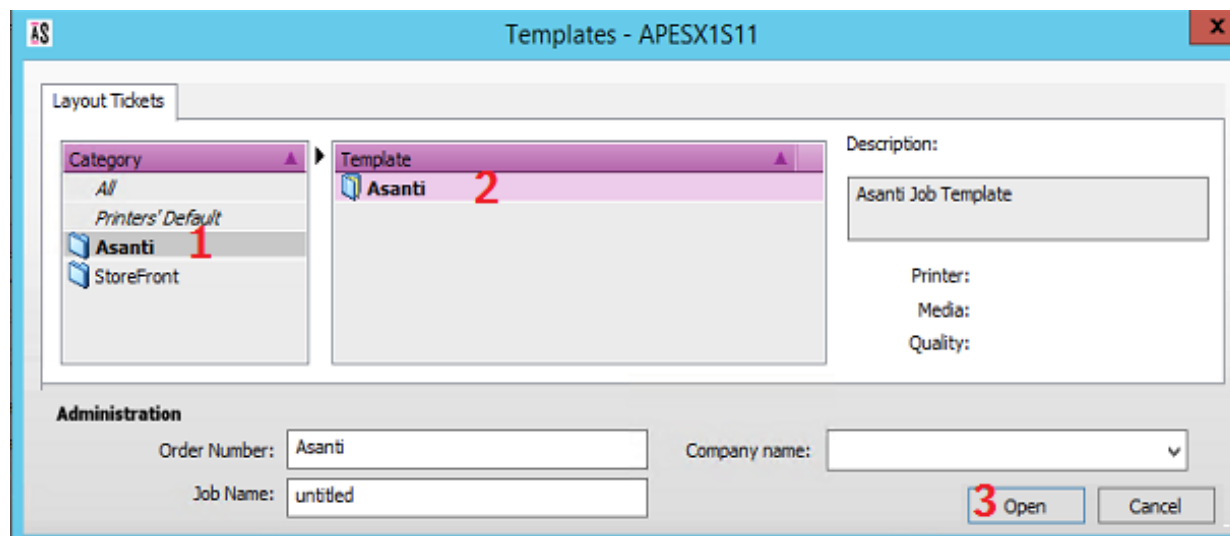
AS

Templates - APESX1S11

X

Layout Tickets

Category

All

Printers' Default

Asanti 1

StoreFront

Template

Asanti 2

Description:

Asanti Job Template

Printer:

Media:

Quality:

Administration

Order Number: Asanti

Job Name: untitled

Company name:

3 Open

Cancel